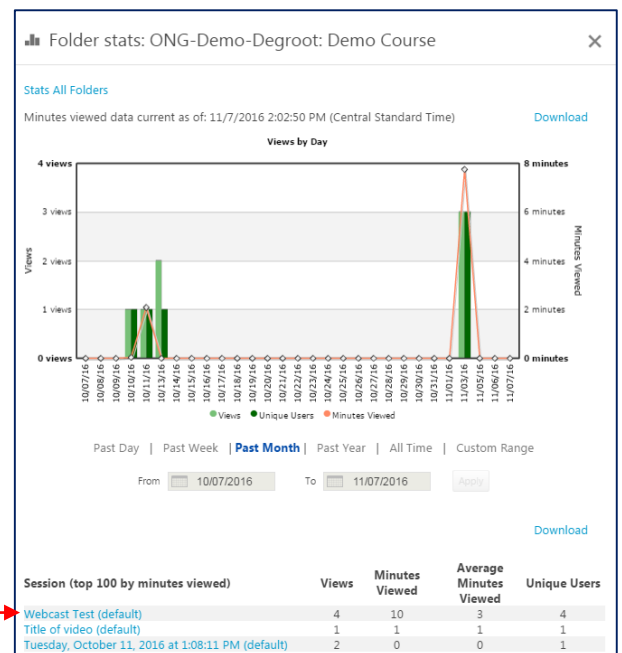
Folder stats: ONG-Demo-Degroot: Demo Course ×

Stats All Folders

Minutes viewed data current as of: 11/7/2016 2:02:50 PM (Central Standard Time)

Download

Views by Day

4 views
3 views
2 views
1 views
0 views

Views

8 minutes
6 minutes
4 minutes
2 minutes
0 minutes

Minutes Viewed

10/07/16 10/08/16 10/09/16 10/10/16 10/11/16 10/13/16 10/14/16 10/15/16 10/16/16 10/17/16 10/18/16 10/19/16 10/20/16 10/21/16 10/22/16 10/23/16 10/24/16 10/25/16 10/26/16 10/27/16 10/28/16 10/29/16 10/30/16 10/31/16 11/01/16 11/03/16 11/04/16 11/05/16 11/06/16 11/07/16

Views Unique Users Minutes Viewed

Past Day | Past Week | Past Month | Past Year | All Time | Custom Range

From 10/07/2016 To 11/07/2016 Apply

Download

| Session (top 100 by minutes viewed) | Views | Minutes Viewed | Average Minutes Viewed | Unique Users |
|---|---|---|---|---|
| Webcast Test (default) | 4 | 10 | 3 | 4 |
| Title of video (default) | 1 | 1 | 1 | 1 |
| Tuesday, October 11, 2016 at 1:08:11 PM (default) | 2 | 0 | 0 | 1 |